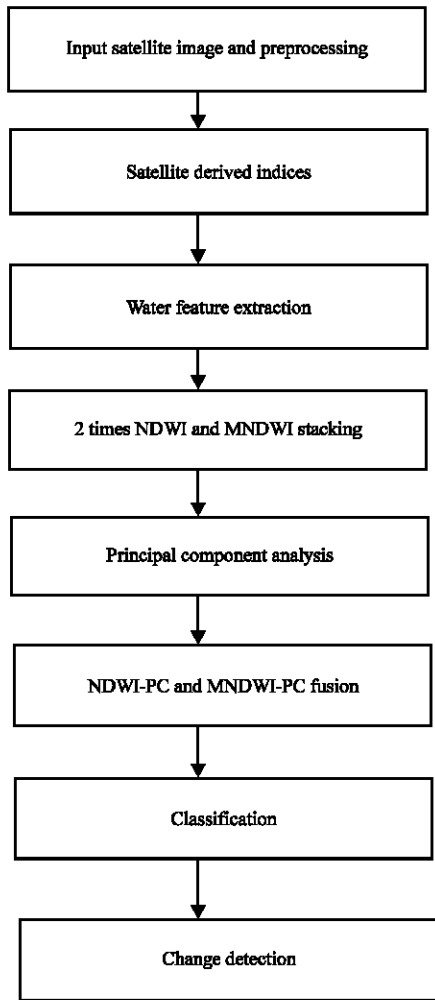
Input satellite image and preprocessing

Satellite derived indices

Water feature extraction

2 times NDWI and MNDWI stacking

Principal component analysis

NDWI-PC and MNDWI-PC fusion

Classification

Change detection